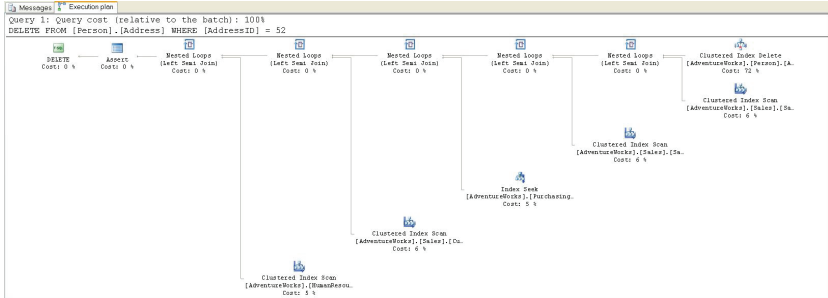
Messages | Execution plan

Query 1: Query cost (relative to the batch): 100%
DELETE FROM [Person].[Address] WHERE [AddressID] = 52

DELETE
Cost: 0 %

Assert
Cost: 0 %

Nested Loops
(Left Semi Join)
Cost: 0 %

Nested Loops
(Left Semi Join)
Cost: 0 %

Nested Loops
(Left Semi Join)
Cost: 0 %

Nested Loops
(Left Semi Join)
Cost: 0 %

Nested Loops
(Left Semi Join)
Cost: 0 %

Clustered Index Delete
[AdventureWorks].[Person].[A…
Cost: 72 %

Clustered Index Scan
[AdventureWorks].[Sales].[Sa…
Cost: 6 %

Clustered Index Scan
[AdventureWorks].[Sales].[Sa…
Cost: 6 %

Index Seek
[AdventureWorks].[Purchasing…
Cost: 5 %

Clustered Index Scan
[AdventureWorks].[Sales].[Cu…
Cost: 6 %

Clustered Index Scan
[AdventureWorks].[HumanResou…
Cost: 5 %